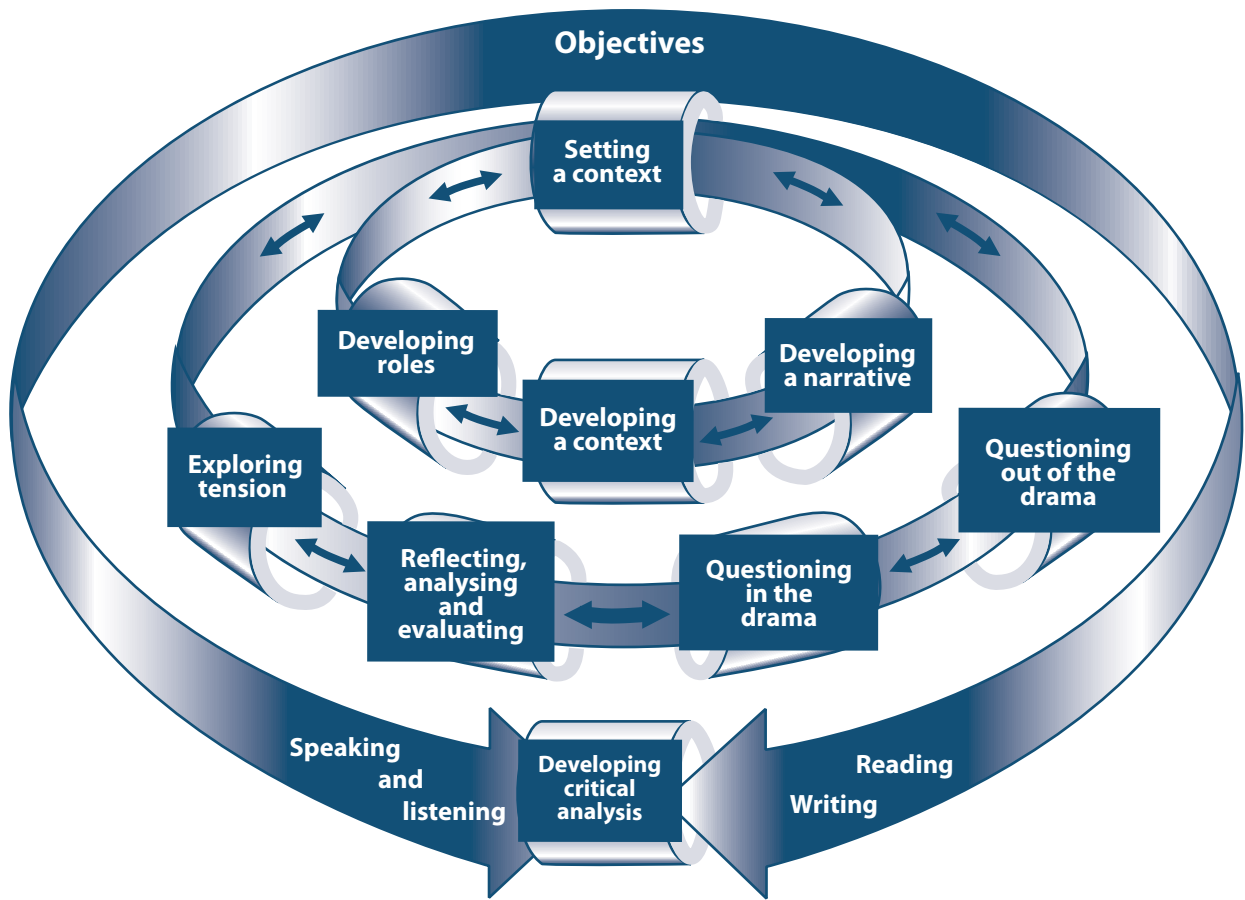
Objectives

Setting a context

Developing roles

Developing a narrative

Developing a context

Exploring tension

Questioning out of the drama

Reflecting, analysing and evaluating

Questioning in the drama

Speaking and listening

Developing critical analysis

Reading

Writing